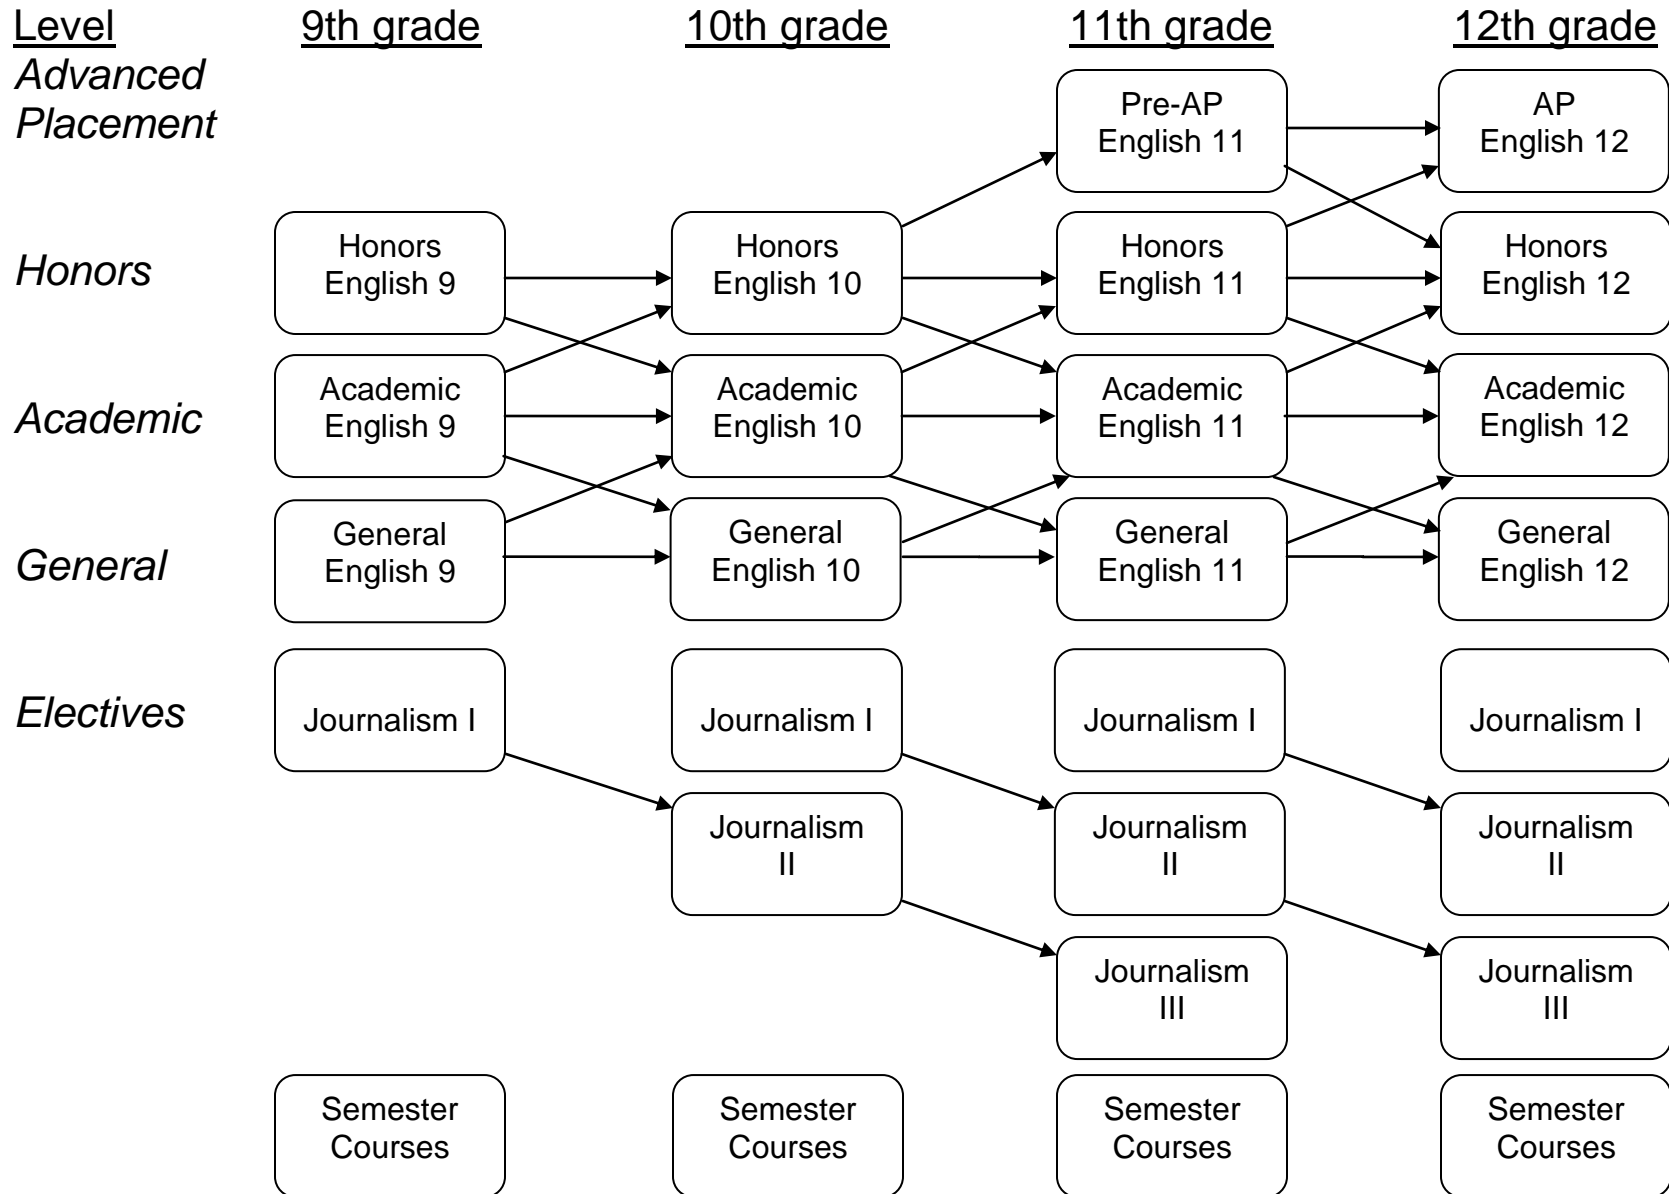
| Level | 9th grade | 10th grade | 11th grade | 12th grade |
|---|---|---|---|---|
| *Advanced Placement* | | | Pre-AP English 11 | AP English 12 |
| *Honors* | Honors English 9 | Honors English 10 | Honors English 11 | Honors English 12 |
| *Academic* | Academic English 9 | Academic English 10 | Academic English 11 | Academic English 12 |
| *General* | General English 9 | General English 10 | General English 11 | General English 12 |
| *Electives* | Journalism I | Journalism I | Journalism I | Journalism I |
| | | Journalism II | Journalism II | Journalism II |
| | | | Journalism III | Journalism III |
| | Semester Courses | Semester Courses | Semester Courses | Semester Courses |